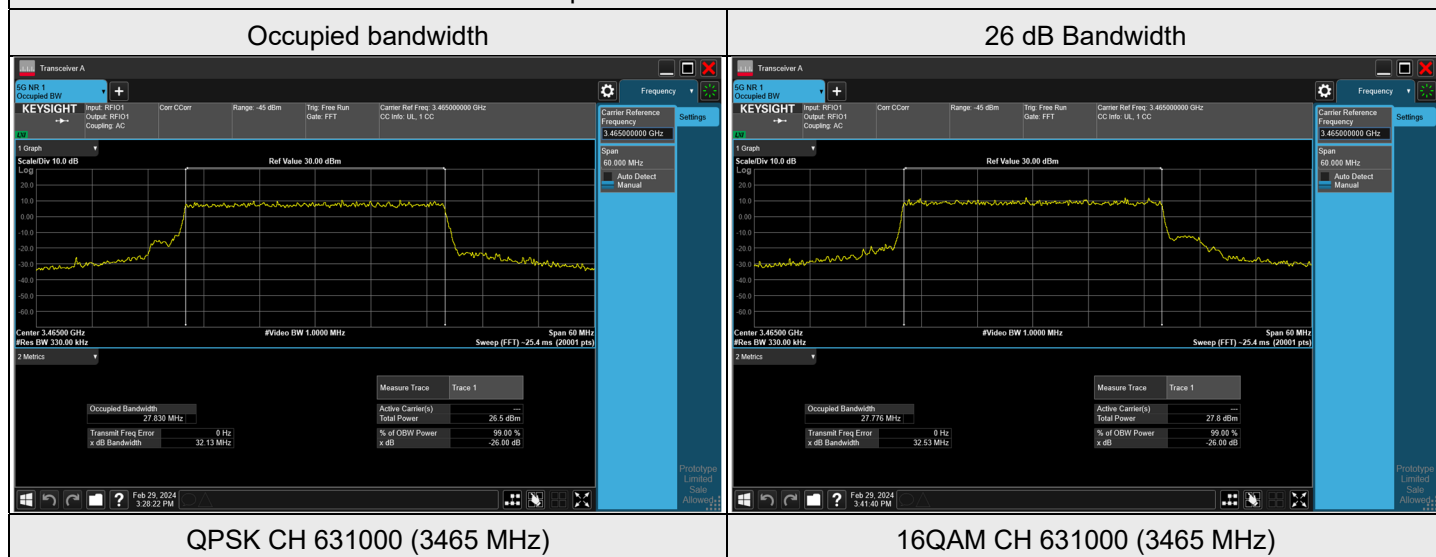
| Occupied bandwidth | 26 dB Bandwidth |
|---|---|
| Transceiver A<br>5G NR 1 Occupied BW<br>Frequency<br>KEYSIGHT Input: RFIO1 Output: RFIO1 Coupling: AC<br>Corr CCorr<br>Range: -45 dBm<br>Trig: Free Run Gate: FFT<br>Carrier Ref Freq: 3.465000000 GHz CC Info: UL, 1 CC<br>LXI<br>Carrier Reference Frequency 3.465000000 GHz<br>Settings<br>1 Graph<br>Scale/Div 10.0 dB<br>Ref Value 30.00 dBm<br>Log<br>20.0 10.0 0.00 -10.0 -20.0 -30.0 -40.0 -50.0 -60.0<br>Span 60.000 MHz<br>Auto Detect Manual<br>Center 3.46500 GHz<br>#Res BW 330.00 kHz<br>#Video BW 1.0000 MHz<br>Span 60 MHz<br>Sweep (FFT) ~25.4 ms (20001 pts)<br>2 Metrics<br>Measure Trace Trace 1<br>Occupied Bandwidth 27.830 MHz<br>Active Carrier(s) ---<br>Total Power 26.5 dBm<br>Transmit Freq Error 0 Hz<br>x dB Bandwidth 32.13 MHz<br>% of OBW Power 99.00 %<br>x dB -26.00 dB<br>Feb 29, 2024 3:28:22 PM | Transceiver A<br>5G NR 1 Occupied BW<br>Frequency<br>KEYSIGHT Input: RFIO1 Output: RFIO1 Coupling: AC<br>Corr CCorr<br>Range: -45 dBm<br>Trig: Free Run Gate: FFT<br>Carrier Ref Freq: 3.465000000 GHz CC Info: UL, 1 CC<br>LXI<br>Carrier Reference Frequency 3.465000000 GHz<br>Settings<br>1 Graph<br>Scale/Div 10.0 dB<br>Ref Value 30.00 dBm<br>Log<br>20.0 10.0 0.00 -10.0 -20.0 -30.0 -40.0 -50.0 -60.0<br>Span 60.000 MHz<br>Auto Detect Manual<br>Center 3.46500 GHz<br>#Res BW 330.00 kHz<br>#Video BW 1.0000 MHz<br>Span 60 MHz<br>Sweep (FFT) ~25.4 ms (20001 pts)<br>2 Metrics<br>Measure Trace Trace 1<br>Occupied Bandwidth 27.776 MHz<br>Active Carrier(s) ---<br>Total Power 27.8 dBm<br>Transmit Freq Error 0 Hz<br>x dB Bandwidth 32.53 MHz<br>% of OBW Power 99.00 %<br>x dB -26.00 dB<br>Prototype Limited Sale Allowed<br>Feb 29, 2024 3:41:40 PM |
| QPSK CH 631000 (3465 MHz) | 16QAM CH 631000 (3465 MHz) |